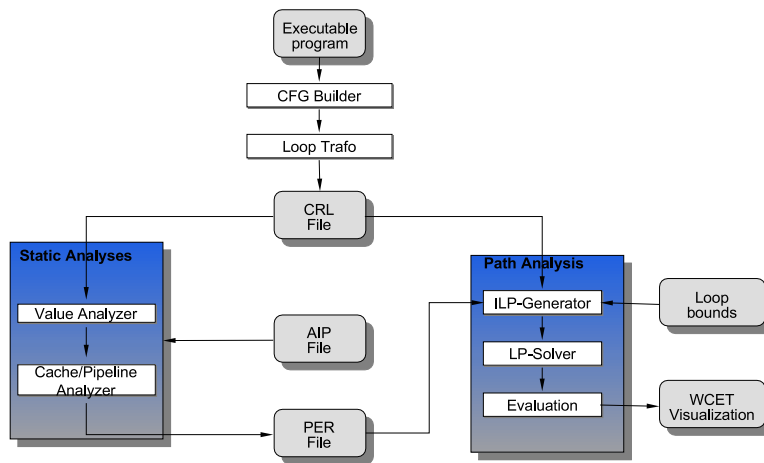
Executable program

CFG Builder

Loop Trafo

CRL File

Static Analyses

Value Analyzer

Cache/Pipeline Analyzer

AIP File

PER File

Path Analysis

ILP-Generator

LP-Solver

Evaluation

Loop bounds

WCET Visualization